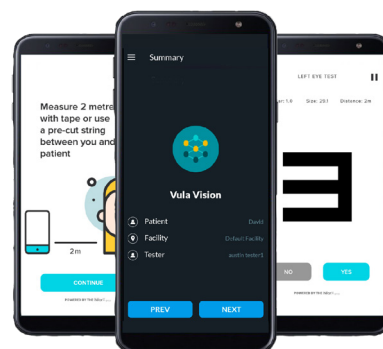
Measure 2 metre with tape or use a pre-cut string between you and patient

2m

CONTINUE

POWERED BY THE VULA

Summary

Vula Vision

Patient David

Facility Default Facility

Tester austin tester1

PREV

NEXT

LEFT EYE TEST

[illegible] 1.0 Size: 251 Distance: 2m

NO

YES

POWERED BY THE VULA